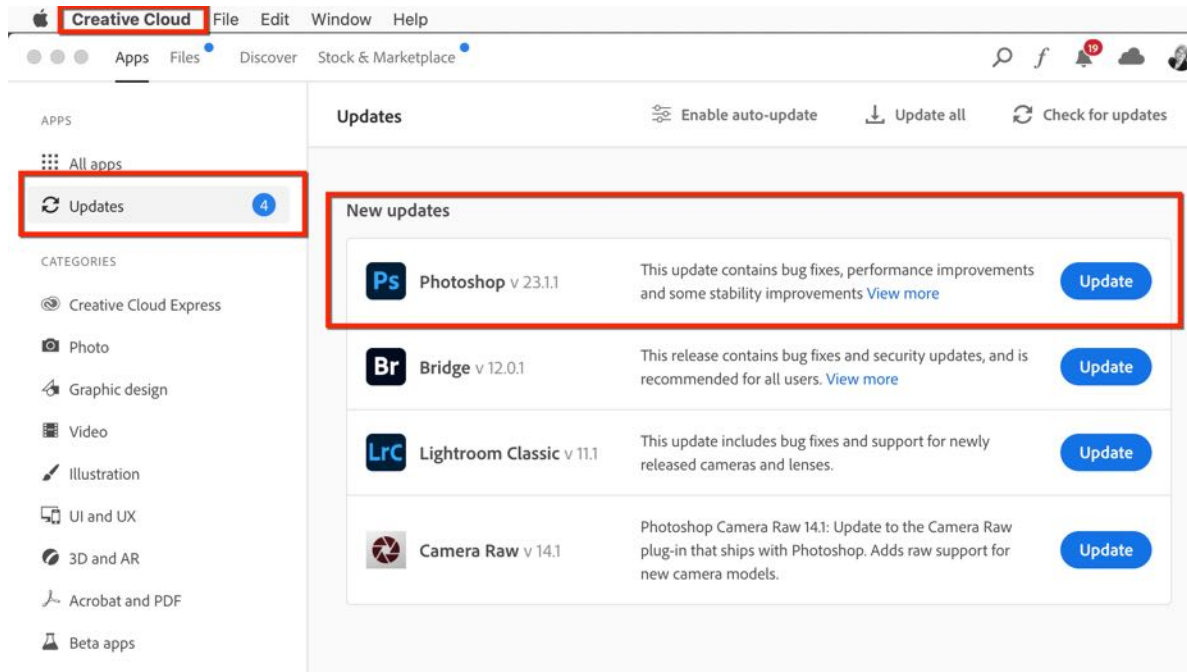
Creative Cloud File Edit Window Help

Apps Files Discover Stock & Marketplace

$f$ 19

APPS

All apps

Updates 4

CATEGORIES

Creative Cloud Express

Photo

Graphic design

Video

Illustration

UI and UX

3D and AR

Acrobat and PDF

Beta apps

Updates

Enable auto-update

Update all

Check for updates

New updates

Ps Photoshop v 23.1.1

This update contains bug fixes, performance improvements and some stability improvements View more

Update

Br Bridge v 12.0.1

This release contains bug fixes and security updates, and is recommended for all users. View more

Update

LrC Lightroom Classic v 11.1

This update includes bug fixes and support for newly released cameras and lenses.

Update

Camera Raw v 14.1

Photoshop Camera Raw 14.1: Update to the Camera Raw plug-in that ships with Photoshop. Adds raw support for new camera models.

Update